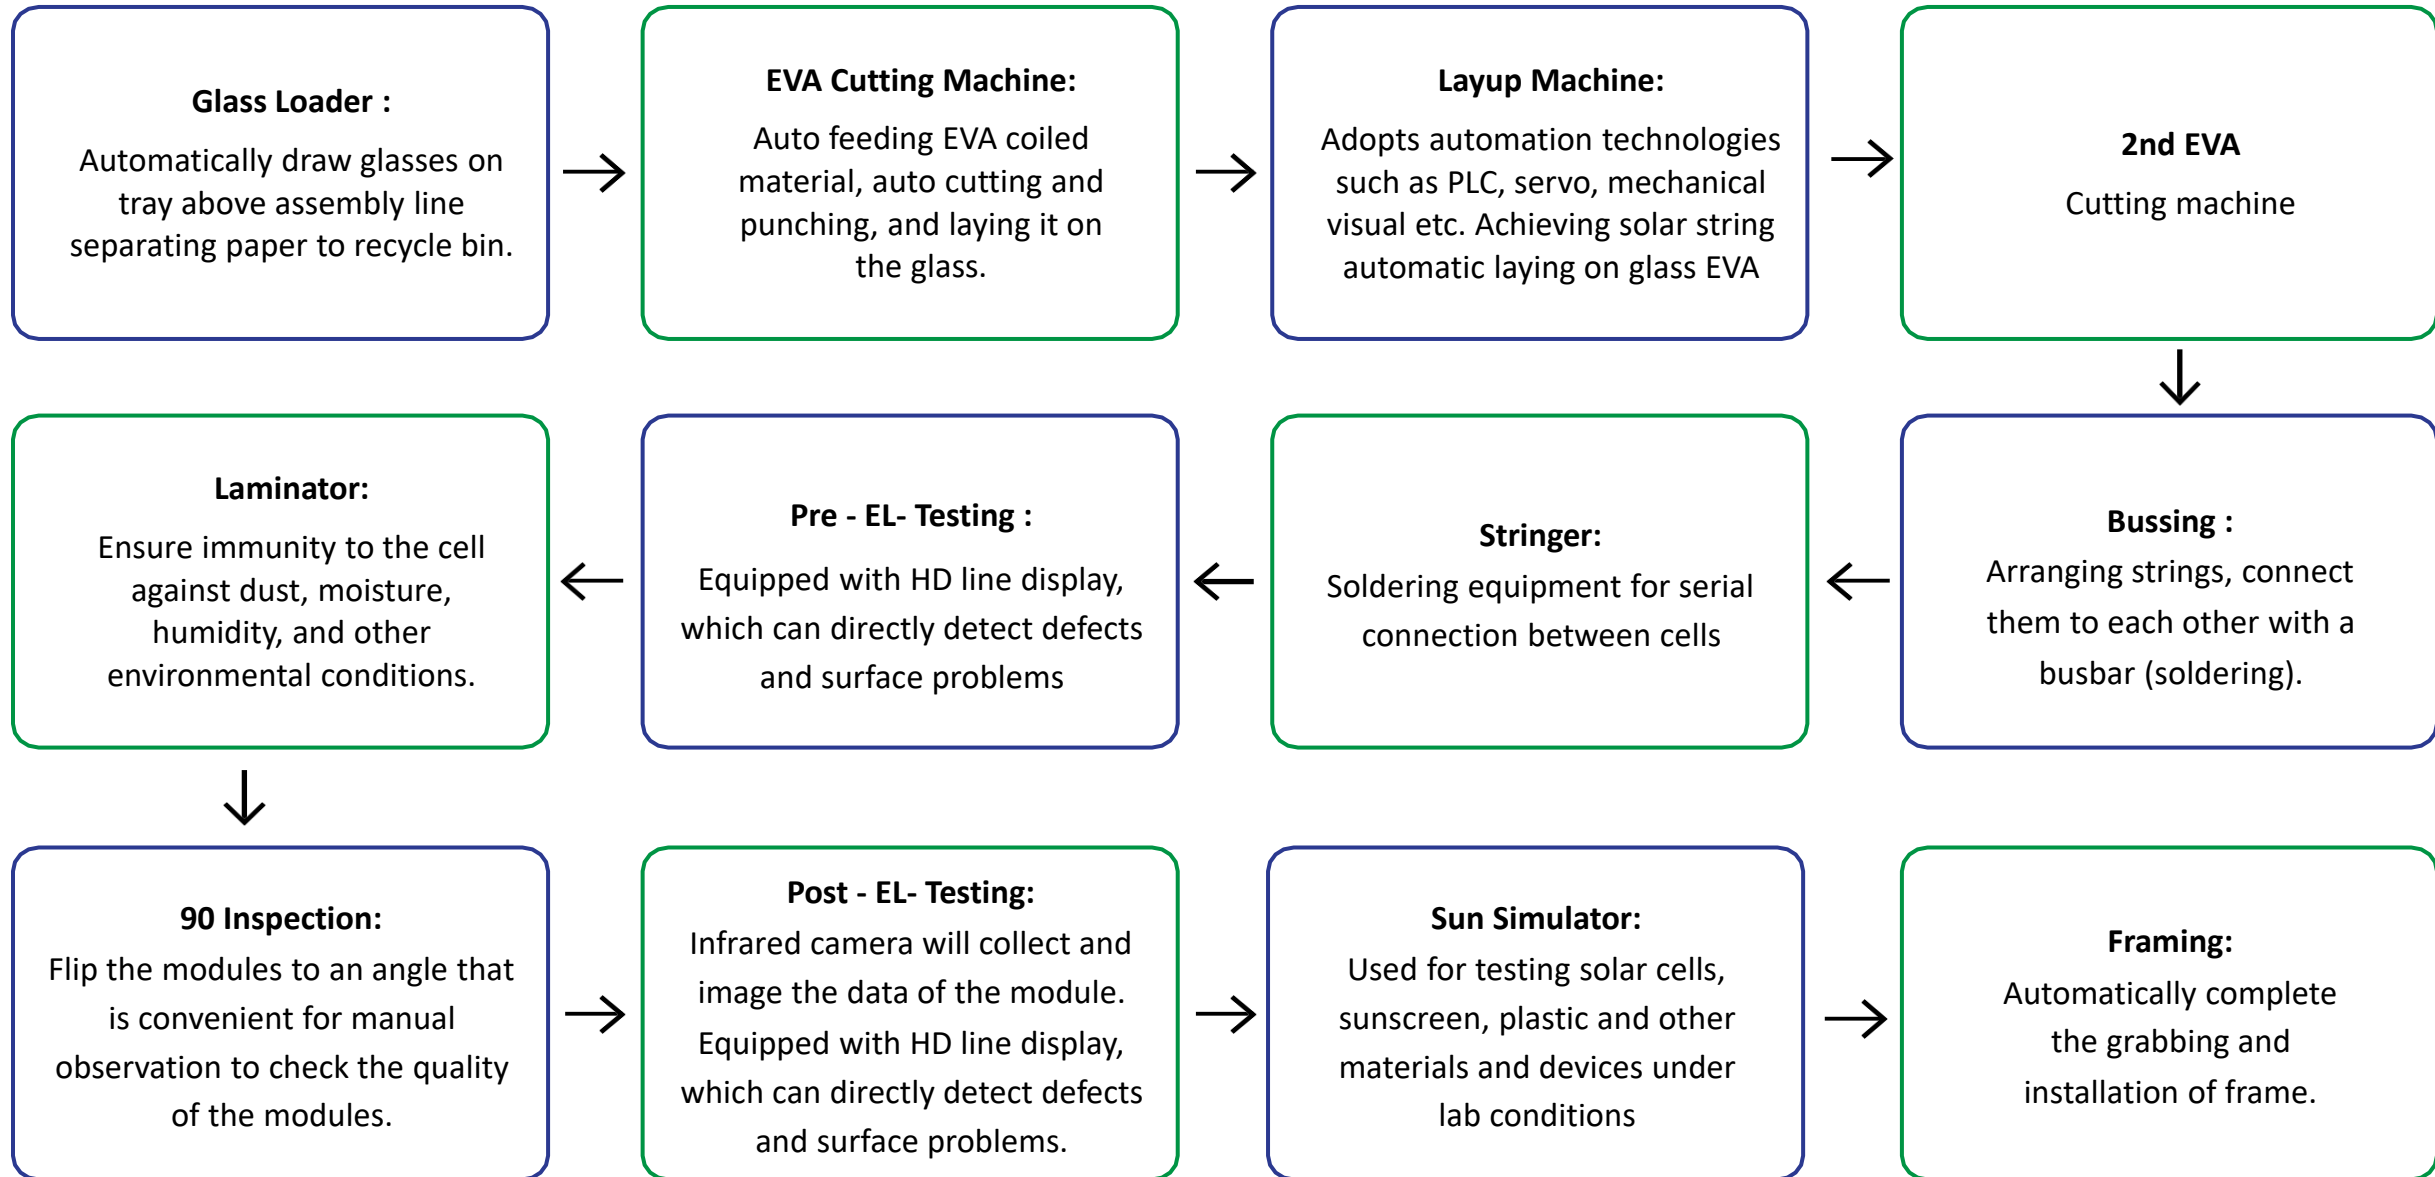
Glass Loader :
Automatically draw glasses on tray above assembly line separating paper to recycle bin.

EVA Cutting Machine:
Auto feeding EVA coiled material, auto cutting and punching, and laying it on the glass.

Layup Machine:
Adopts automation technologies such as PLC, servo, mechanical visual etc. Achieving solar string automatic laying on glass EVA

2nd EVA
Cutting machine

Bussing :
Arranging strings, connect them to each other with a busbar (soldering).

Stringer:
Soldering equipment for serial connection between cells

Pre - EL- Testing :
Equipped with HD line display, which can directly detect defects and surface problems

Laminator:
Ensure immunity to the cell against dust, moisture, humidity, and other environmental conditions.

90 Inspection:
Flip the modules to an angle that is convenient for manual observation to check the quality of the modules.

Post - EL- Testing:
Infrared camera will collect and image the data of the module. Equipped with HD line display, which can directly detect defects and surface problems.

Sun Simulator:
Used for testing solar cells, sunscreen, plastic and other materials and devices under lab conditions

Framing:
Automatically complete the grabbing and installation of frame.